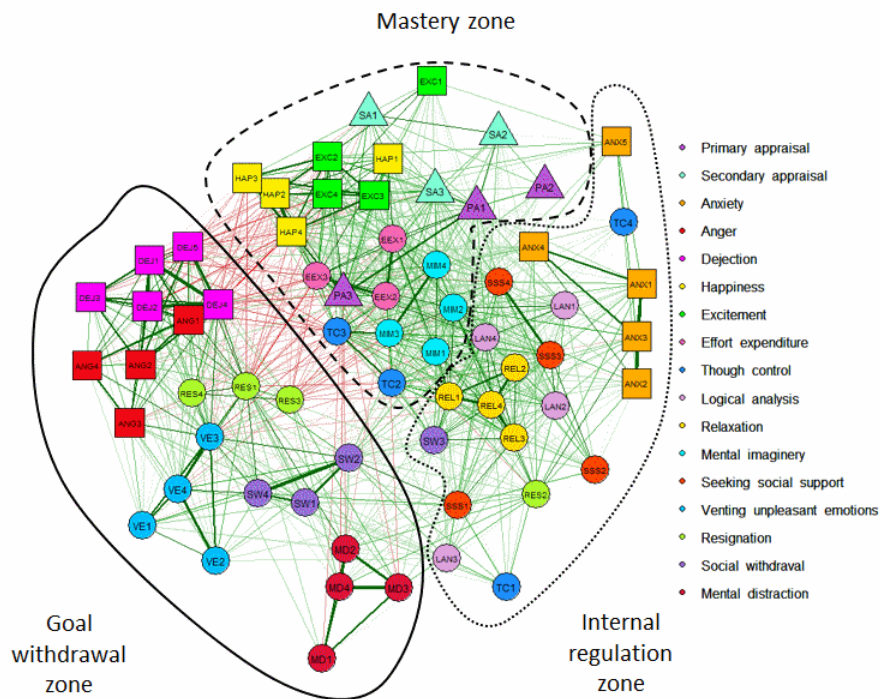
Mastery zone

EXC1
SA1
SA2
ANX5
HAP1
EXC2
HAP3
PA2
HAP2
EXC4
EXC3
SA3
PA1
TC4
HAP4
DEJ5
EEX1
ANX4
DEJ1
MIM4
SSS4
LAN1
ANX1
DEJ3
DEJ2
DEJ4
EEX3
PA3
ANG1
EEX2
MIM2
ANX3
TC3
SSS3
LAN4
MIM3
ANG4
ANG2
MIM1
REL2
RES4
RES1
RES3
TC2
ANX2
REL1
REL4
LAN2
ANG3
VE3
SW3
REL3
SW2
SSS2
VE4
SW4
SW1
RES2
SSS1
VE1
VE2
MD2
LAN3
MD4
MD3
TC1
MD1

Primary appraisal
Secondary appraisal
Anxiety
Anger
Dejection
Happiness
Excitement
Effort expenditure
Though control
Logical analysis
Relaxation
Mental imagiery
Seeking social support
Venting unpleasant emotions
Resignation
Social withdraval
Mental distraction

Goal withdrawal zone

Internal regulation zone